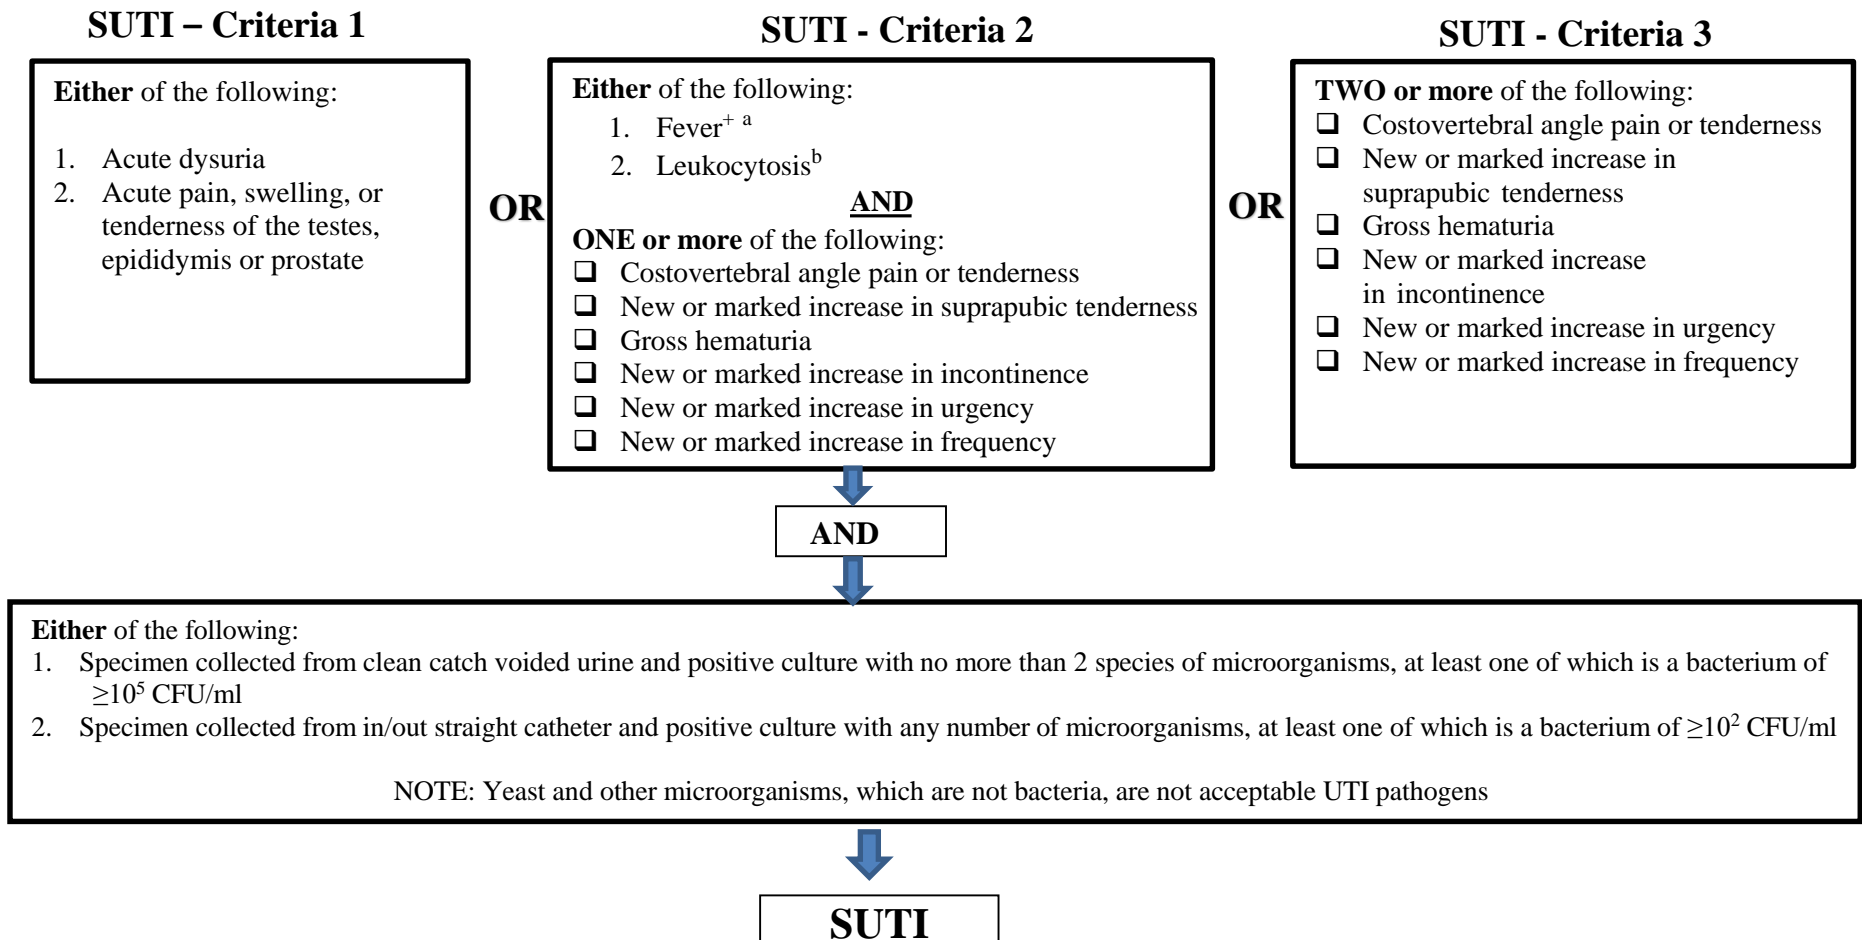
SUTI – Criteria 1

**Either** of the following:

1. Acute dysuria
2. Acute pain, swelling, or tenderness of the testes, epididymis or prostate

OR

SUTI - Criteria 2

**Either** of the following:
1. Fever$^{+\ a}$
2. Leukocytosis$^{b}$

AND

**ONE or more** of the following:
❑ Costovertebral angle pain or tenderness
❑ New or marked increase in suprapubic tenderness
❑ Gross hematuria
❑ New or marked increase in incontinence
❑ New or marked increase in urgency
❑ New or marked increase in frequency

OR

SUTI - Criteria 3

**TWO or more** of the following:
❑ Costovertebral angle pain or tenderness
❑ New or marked increase in suprapubic tenderness
❑ Gross hematuria
❑ New or marked increase in incontinence
❑ New or marked increase in urgency
❑ New or marked increase in frequency

AND

**Either** of the following:
1. Specimen collected from clean catch voided urine and positive culture with no more than 2 species of microorganisms, at least one of which is a bacterium of $\geq 10^5$ CFU/ml
2. Specimen collected from in/out straight catheter and positive culture with any number of microorganisms, at least one of which is a bacterium of $\geq 10^2$ CFU/ml

NOTE: Yeast and other microorganisms, which are not bacteria, are not acceptable UTI pathogens

SUTI